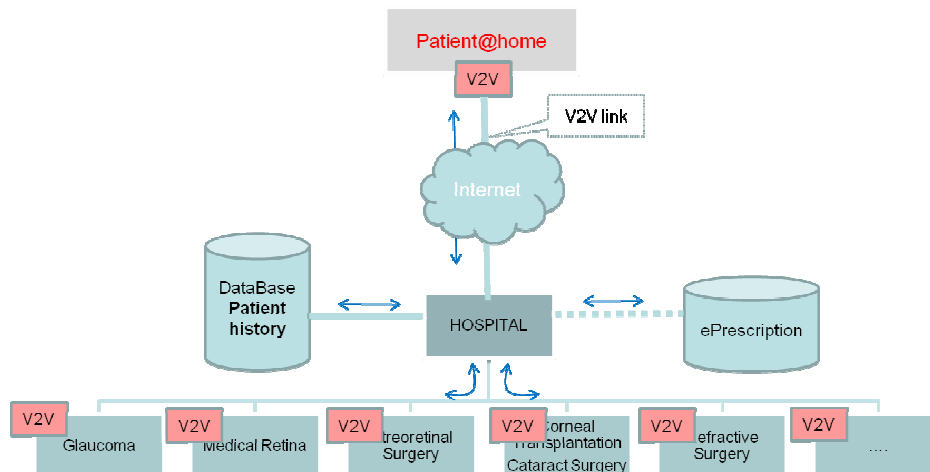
Patient@home

V2V

V2V link

Internet

DataBase
Patient
history

HOSPITAL

ePrescription

V2V
Glaucoma

V2V
Medical Retina

V2V
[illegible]treoretinal
Surgery

V2V
Corneal
Transplantation
Cataract Surgery

V2V
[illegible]efractive
Surgery

V2V
....